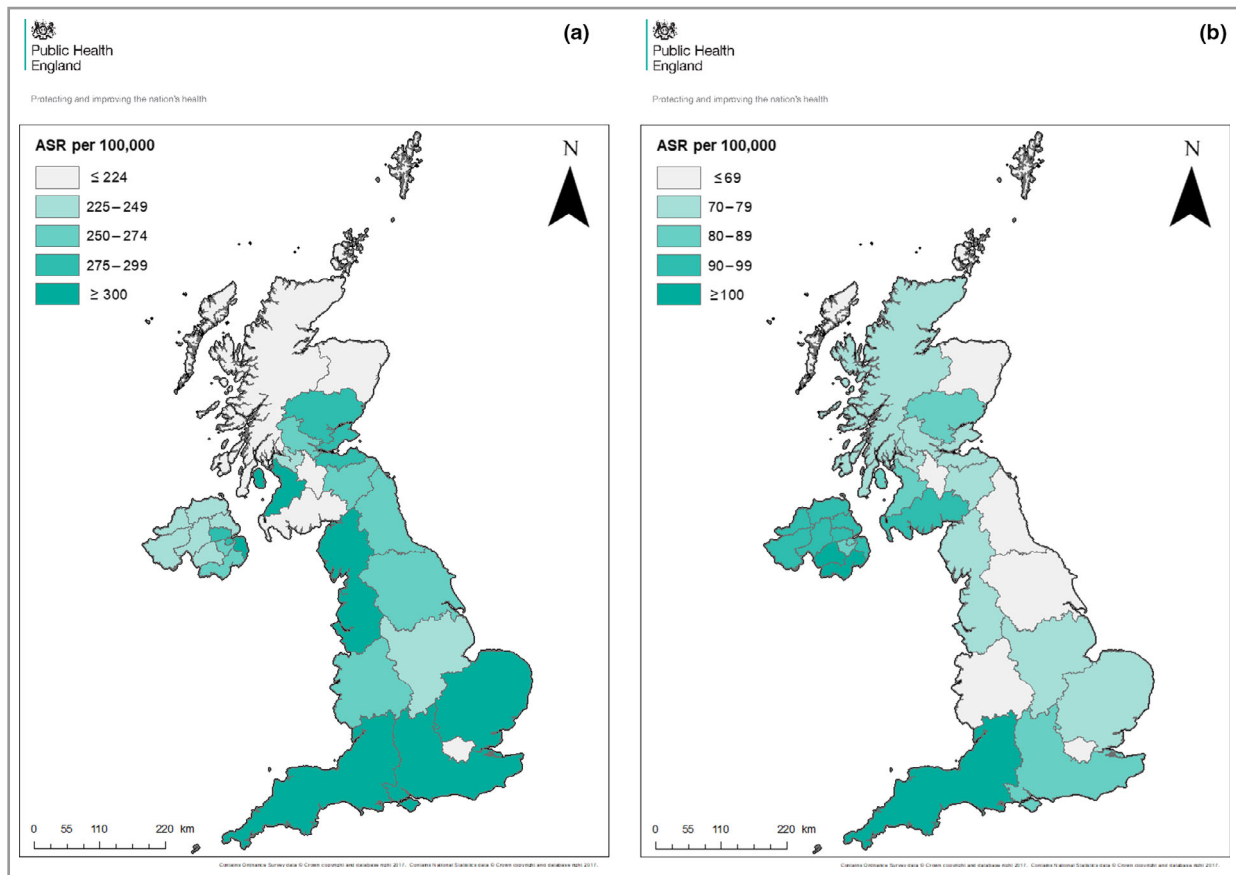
Public Health England

(a)

Protecting and improving the nation's health

ASR per 100,000

≤ 224

225 – 249

250 – 274

275 – 299

≥ 300

N

0 55 110 220 km

Contains Ordnance Survey data © Crown copyright and database right 2017. Contains National Statistics data © Crown copyright and database right 2017.

Public Health England

(b)

Protecting and improving the nation's health

ASR per 100,000

≤ 69

70 – 79

80 – 89

90 – 99

≥100

N

0 55 110 220 km

Contains Ordnance Survey data © Crown copyright and database right 2017. Contains National Statistics data © Crown copyright and database right 2017.